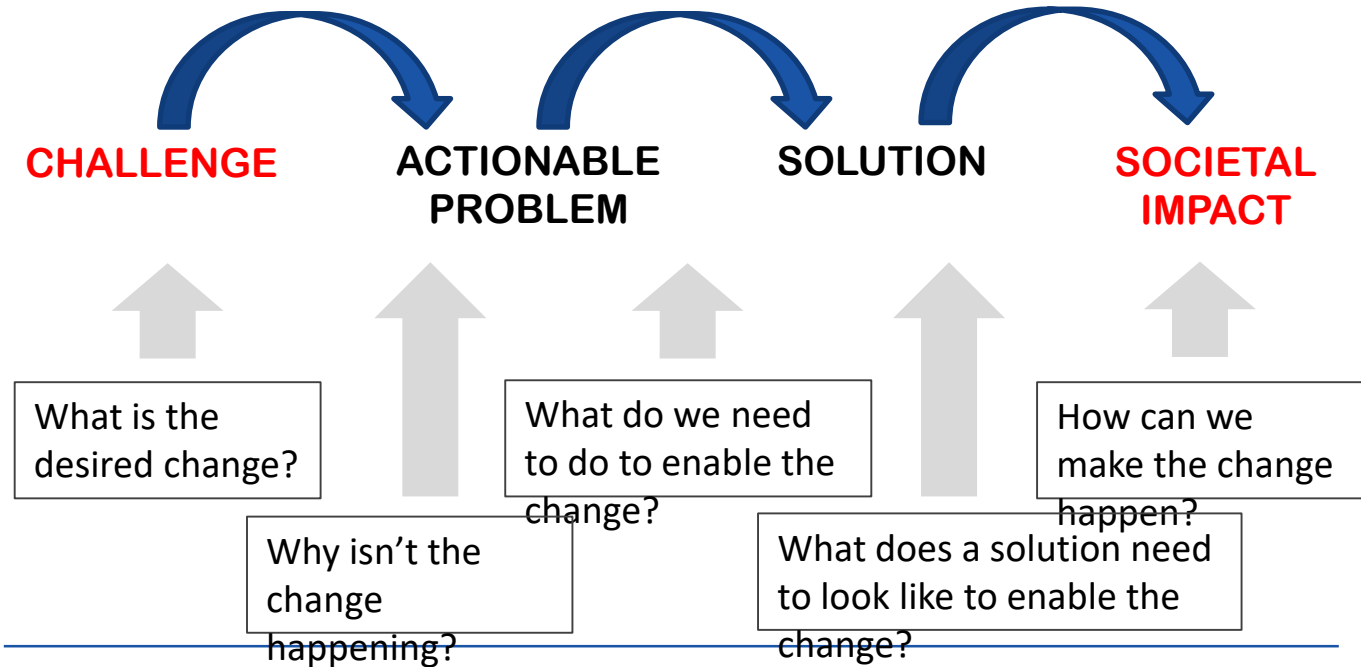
CHALLENGE

ACTIONABLE PROBLEM

SOLUTION

SOCIETAL IMPACT

What is the desired change?

Why isn’t the change happening?

What do we need to do to enable the change?

What does a solution need to look like to enable the change?

How can we make the change happen?